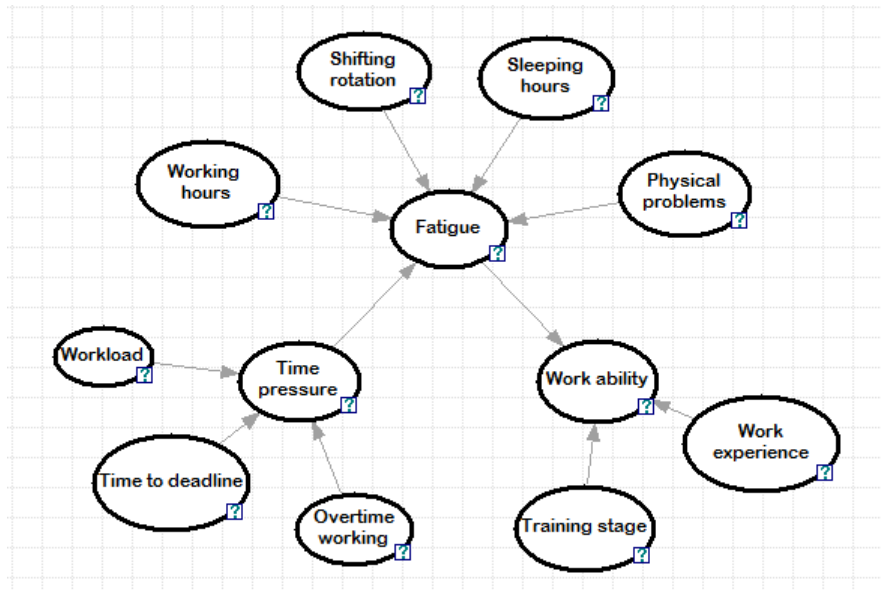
Shifting rotation ?

Sleeping hours ?

Working hours ?

Fatigue ?

Physical problems ?

Workload ?

Time pressure ?

Work ability ?

Work experience ?

Time to deadline ?

Overtime working ?

Training stage ?